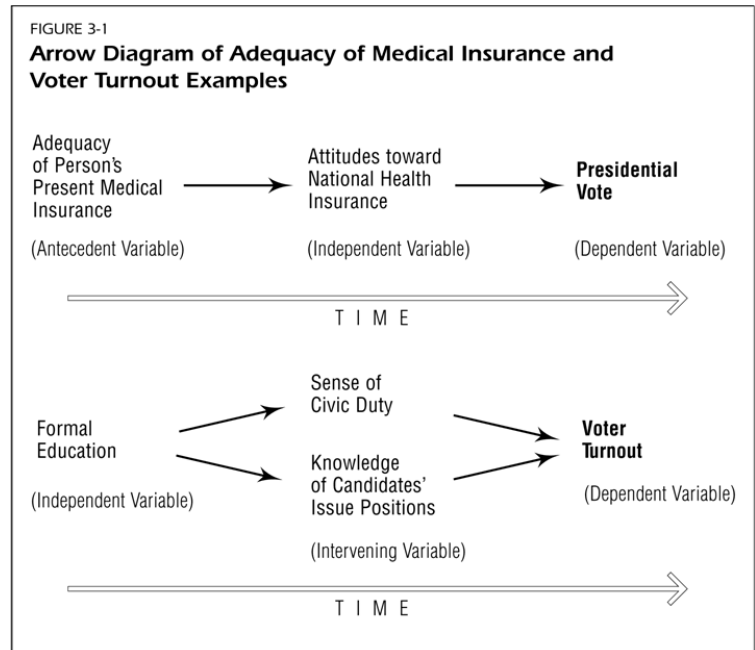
FIGURE 3-1

Arrow Diagram of Adequacy of Medical Insurance and Voter Turnout Examples

Adequacy of Person's Present Medical Insurance

(Antecedent Variable)

Attitudes toward National Health Insurance

(Independent Variable)

Presidential Vote

(Dependent Variable)

T I M E

Formal Education

(Independent Variable)

Sense of Civic Duty

Knowledge of Candidates' Issue Positions

(Intervening Variable)

Voter Turnout

(Dependent Variable)

T I M E